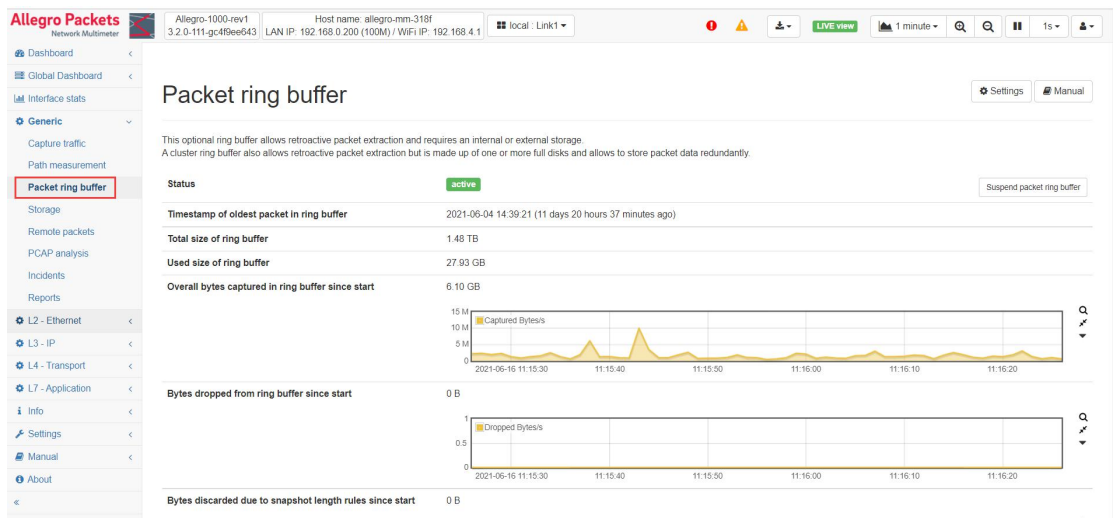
Allegro Packets
Network Multimeter

Allegro-1000-rev1
3.2.0-111-gc4f9ee643

Host name: allegro-mm-318f
LAN IP: 192.168.0.200 (100M) / WiFi IP: 192.168.4.1

local : Link1

LIVE view

1 minute

1s

Dashboard
Global Dashboard
Interface stats
Generic
Capture traffic
Path measurement
Packet ring buffer
Storage
Remote packets
PCAP analysis
Incidents
Reports
L2 - Ethernet
L3 - IP
L4 - Transport
L7 - Application
Info
Settings
Manual
About
«

Packet ring buffer

Settings
Manual

This optional ring buffer allows retroactive packet extraction and requires an internal or external storage.
A cluster ring buffer also allows retroactive packet extraction but is made up of one or more full disks and allows to store packet data redundantly.

| | |
|---|---|
| Status | active — Suspend packet ring buffer |
| Timestamp of oldest packet in ring buffer | 2021-06-04 14:39:21 (11 days 20 hours 37 minutes ago) |
| Total size of ring buffer | 1.48 TB |
| Used size of ring buffer | 27.93 GB |
| Overall bytes captured in ring buffer since start | 6.10 GB |

15 M
10 M
5 M
0
Captured Bytes/s
2021-06-16 11:15:30
11:15:40
11:15:50
11:16:00
11:16:10
11:16:20

Bytes dropped from ring buffer since start
0 B

1
0.5
0
Dropped Bytes/s
2021-06-16 11:15:30
11:15:40
11:15:50
11:16:00
11:16:10
11:16:20

Bytes discarded due to snapshot length rules since start
0 B